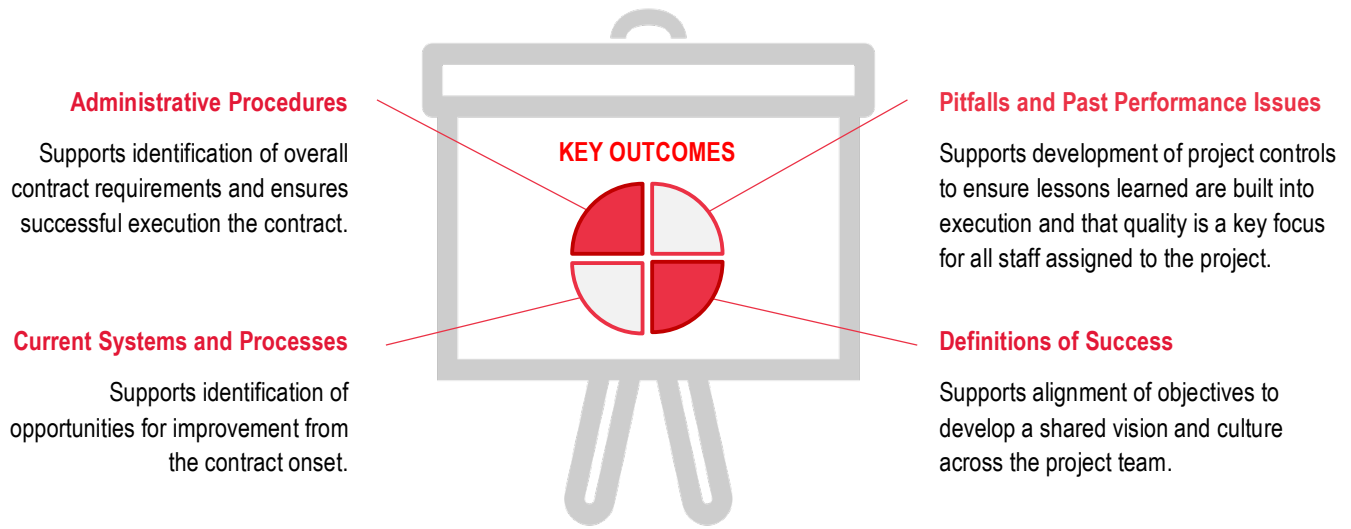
Administrative Procedures

Supports identification of overall contract requirements and ensures successful execution the contract.

Current Systems and Processes

Supports identification of opportunities for improvement from the contract onset.

KEY OUTCOMES

Pitfalls and Past Performance Issues

Supports development of project controls to ensure lessons learned are built into execution and that quality is a key focus for all staff assigned to the project.

Definitions of Success

Supports alignment of objectives to develop a shared vision and culture across the project team.